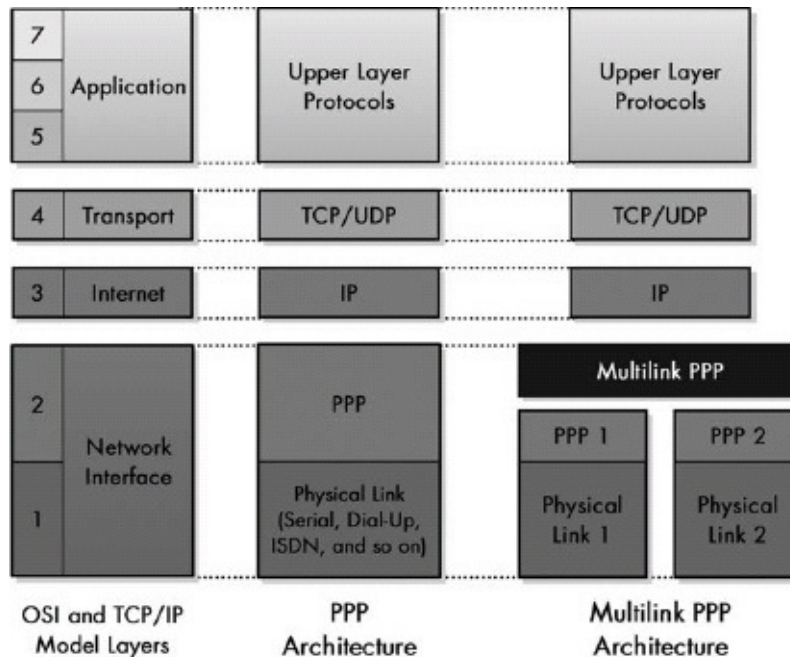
7
6
5
Application

Upper Layer Protocols

Upper Layer Protocols

4
Transport

TCP/UDP

TCP/UDP

3
Internet

IP

IP

2
1
Network Interface

PPP

Physical Link (Serial, Dial-Up, ISDN, and so on)

Multilink PPP

PPP 1

Physical Link 1

PPP 2

Physical Link 2

OSI and TCP/IP Model Layers

PPP Architecture

Multilink PPP Architecture